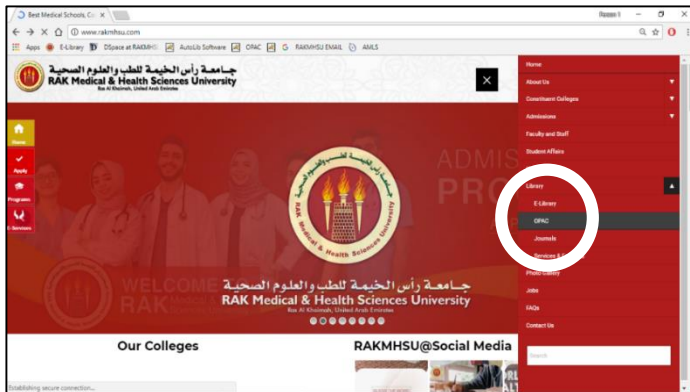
Best Medical Schools, Co ×

Razan I

www.rakmhsu.com

Apps E-Library DSpace at RAKMHS AutoLib Software OPAC RAKMHSU EMAIL AMLS

جـامـعـة رأس الخيمة للطب والعلوم الصحية
RAK Medical & Health Sciences University
Ras Al Khaimah, United Arab Emirates

Home
Apply
Programs
E-Services

ADMIS
PRO

WELCOME
RAK

RAK Medical & Health Sciences University

جـامـعـة رأس الخيمة للطب والعلوم الصحية
RAK Medical & Health Sciences University
Ras Al Khaimah, United Arab Emirates

Our Colleges

RAKMHSU@Social Media

Home
About Us
Constituent Colleges
Admissions
Faculty and Staff
Student Affairs
Library
E-Library
OPAC
Journals
Services &
Photo Gallery
Jobs
FAQs
Contact Us

Establishing secure connection...